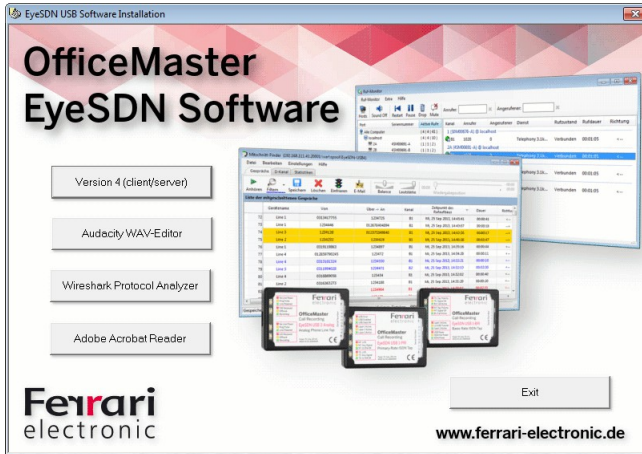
EyeSDN USB Software Installation

OfficeMaster
EyeSDN Software

Version 4 (client/server)

Audacity WAV-Editor

Wireshark Protocol Analyzer

Adobe Acrobat Reader

Exit

Ferrari
electronic

www.ferrari-electronic.de